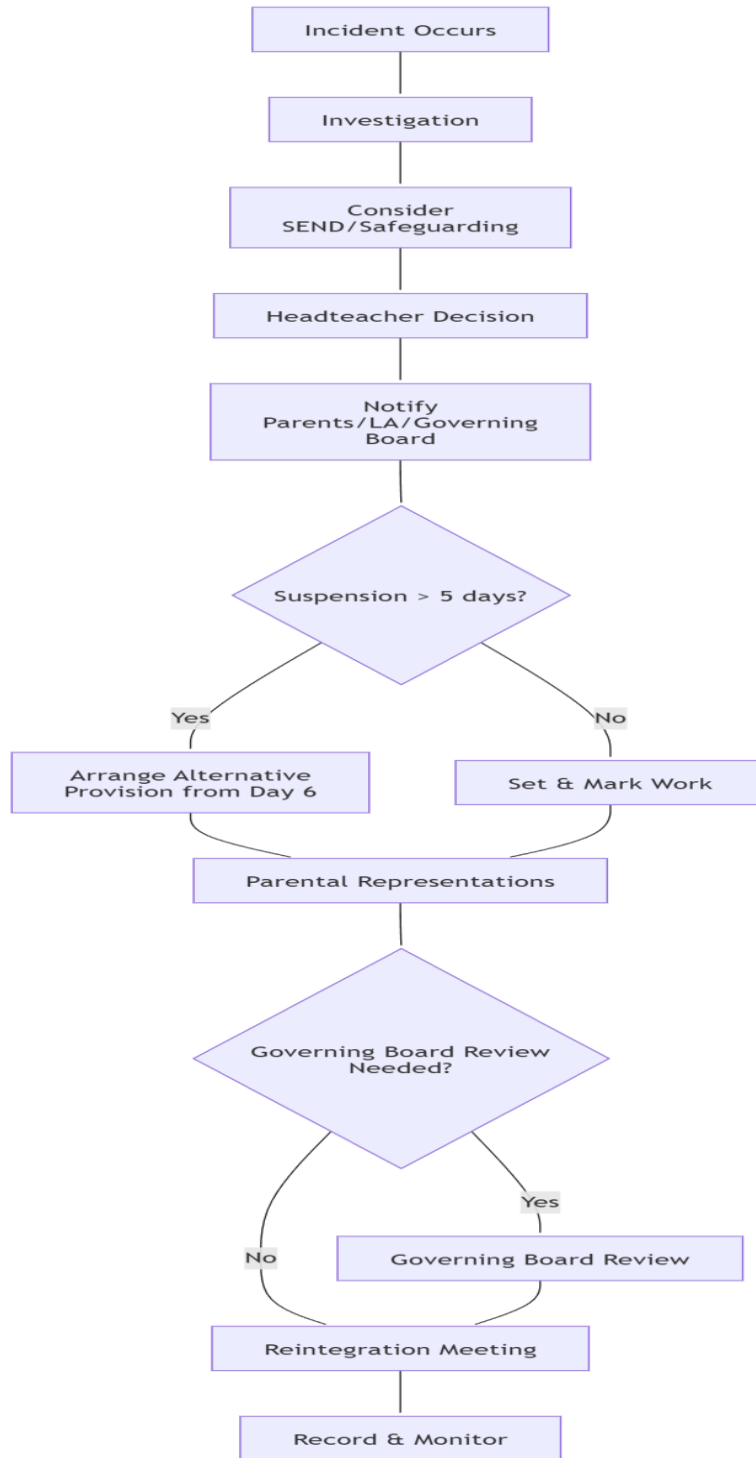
Incident Occurs

Investigation

Consider SEND/Safeguarding

Headteacher Decision

Notify Parents/LA/Governing Board

Suspension > 5 days?

Yes

No

Arrange Alternative Provision from Day 6

Set & Mark Work

Parental Representations

Governing Board Review Needed?

Yes

No

Governing Board Review

Reintegration Meeting

Record & Monitor